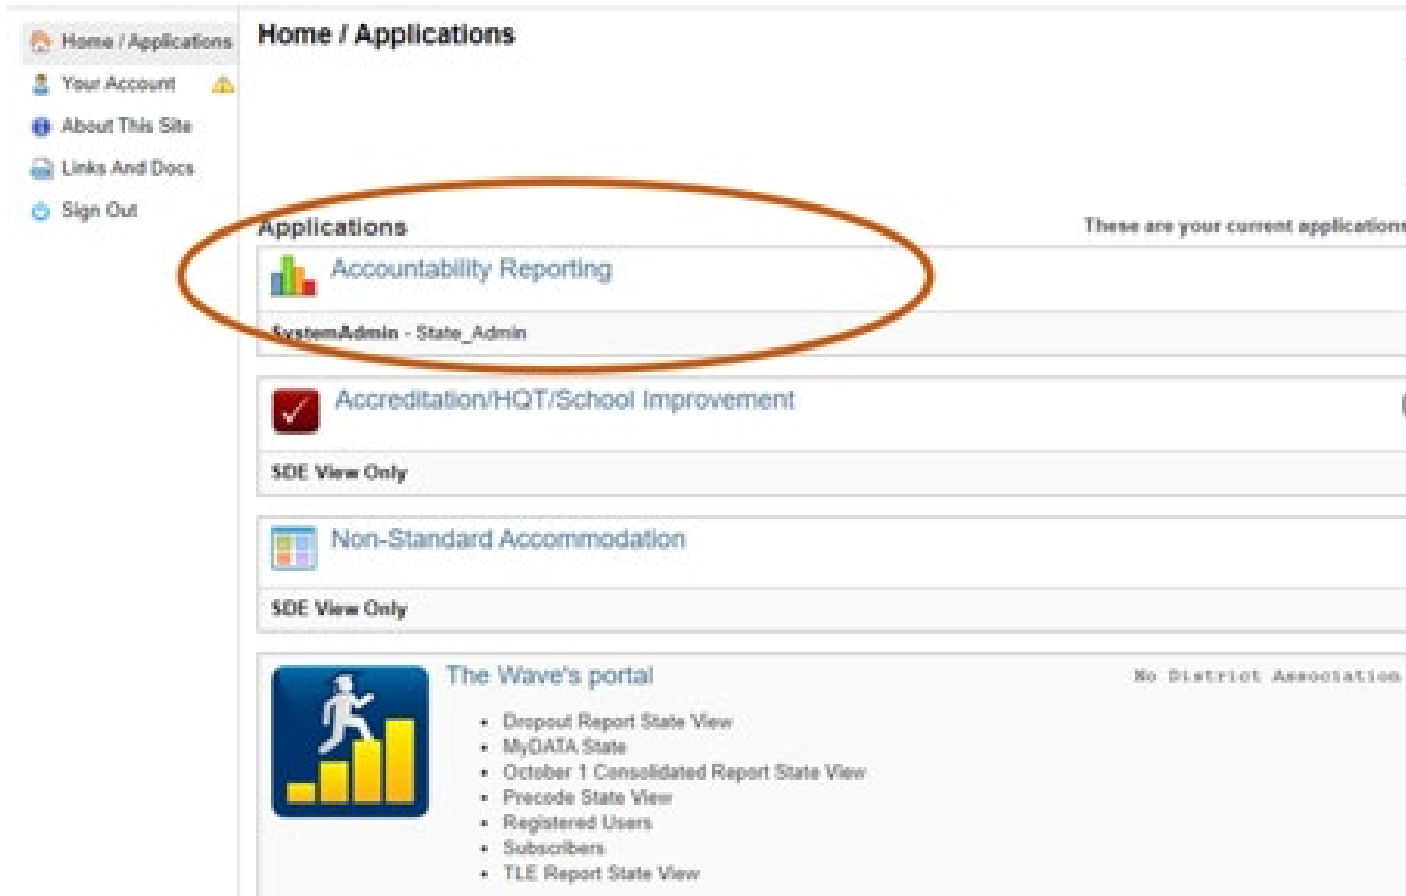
Home / Applications
Your Account
About This Site
Links And Docs
Sign Out

Home / Applications

Applications
These are your current applications

Accountability Reporting
SystemAdmin - State_Admin

Accreditation/HQT/School Improvement
SDE View Only

Non-Standard Accommodation
SDE View Only

The Wave's portal
No District Association
- Dropout Report State View
- MyDATA State
- October 1 Consolidated Report State View
- Precode State View
- Registered Users
- Subscribers
- TLE Report State View